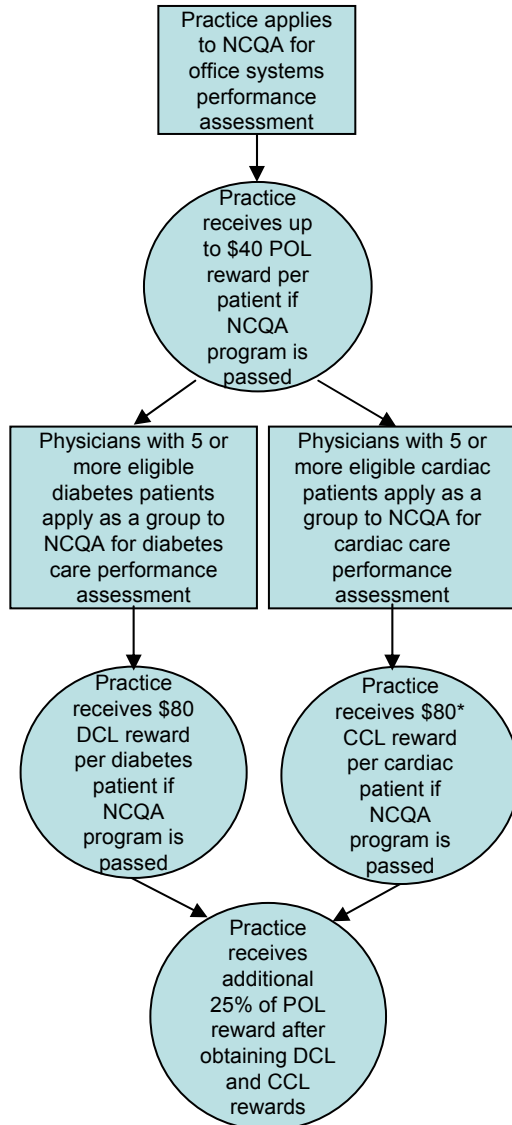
Practice applies to NCQA for office systems performance assessment

Practice receives up to \$40 POL reward per patient if NCQA program is passed

Physicians with 5 or more eligible diabetes patients apply as a group to NCQA for diabetes care performance assessment

Physicians with 5 or more eligible cardiac patients apply as a group to NCQA for cardiac care performance assessment

Practice receives \$80 DCL reward per diabetes patient if NCQA program is passed

Practice receives \$80* CCL reward per cardiac patient if NCQA program is passed

Practice receives additional 25% of POL reward after obtaining DCL and CCL rewards